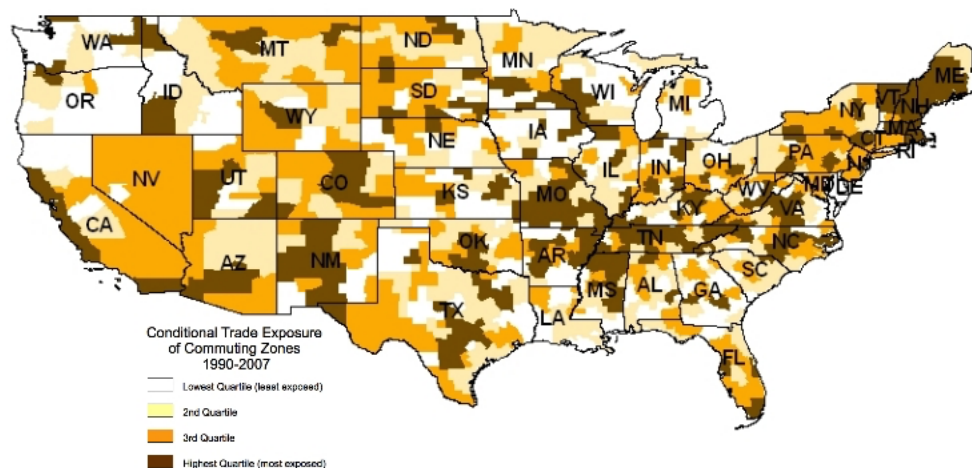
WA
MT
ND
MN
OR
ID
SD
WI
MI
NY
VT
NH
ME
WY
MA
CT
RI
NE
IA
PA
NJ
NV
UT
CO
IL
IN
OH
MD
DE
WV
KS
MO
VA
KY
CA
TN
NC
OK
AZ
NM
AR
SC
MS
AL
GA
TX
LA
FL

Conditional Trade Exposure of Commuting Zones 1990-2007

Lowest Quartile (least exposed)

2nd Quartile

3rd Quartile

Highest Quartile (most exposed)